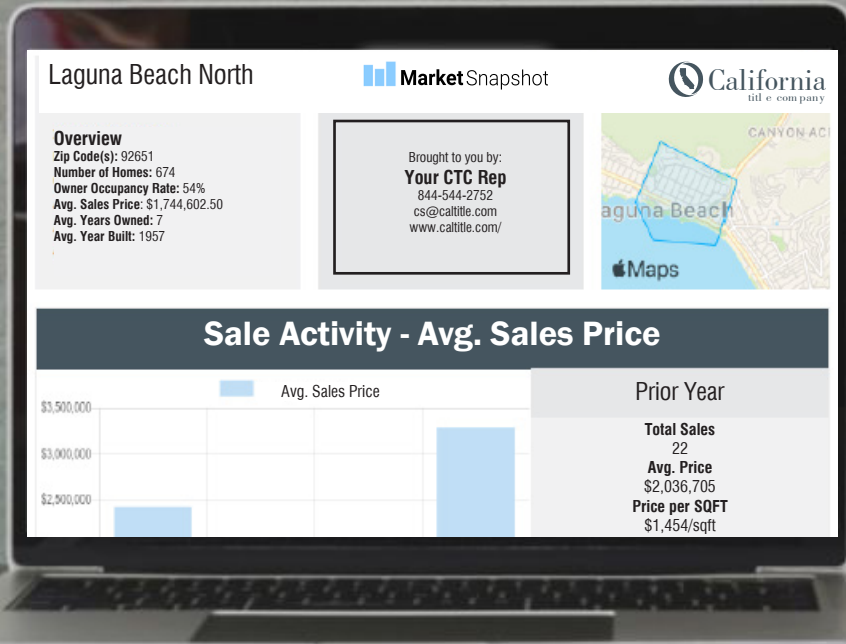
Laguna Beach North

MarketSnapshot

California
title company

Overview
Zip Code(s): 92651
Number of Homes: 674
Owner Occupancy Rate: 54%
Avg. Sales Price: $1,744,602.50
Avg. Years Owned: 7
Avg. Year Built: 1957

Brought to you by:
Your CTC Rep
844-544-2752
cs@caltitle.com
www.caltitle.com/

CANYON AC
aguna Beach
Maps

Sale Activity - Avg. Sales Price

Avg. Sales Price

$3,500,000
$3,000,000
$2,500,000

Prior Year

Total Sales
22
Avg. Price
$2,036,705
Price per SQFT
$1,454/sqft